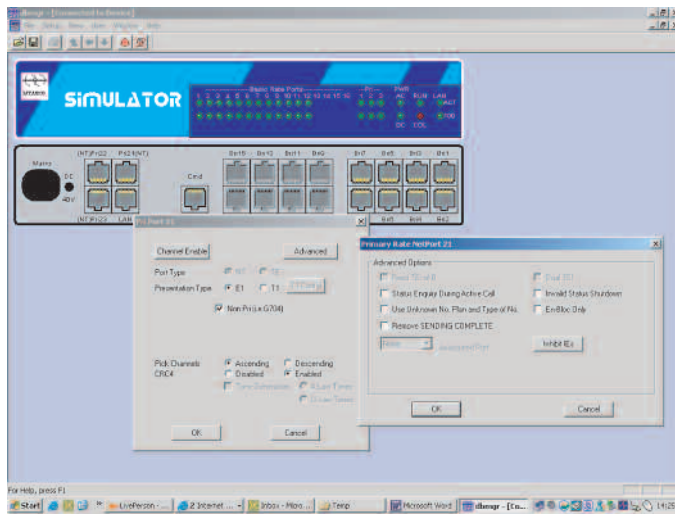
dbmgr - [Connected to Device]
File Setup View Window Help

SIMULATOR

Basic Rate Ports
1 2 3 4 5 6 7 8 9 10 11 12 13 14 15 16
Pri
1 2 3
PWR
AC
RUN
LAN
ACT
DC
LOL

Mains
DC
48V
(NT)Pri22
Pri23(NT)
(NT)Pri23
LAN
Cmd
Bri15
Bri13
Bri11
Bri9
Bri7
Bri5
Bri3
Bri1
Bri6
Bri4
Bri2

Pri Port 21
Channel Enable
Advanced
Port Type
NT
TE
Presentation Type
E1
T1
T1 Config
Non Pri (i.e. G704)
Pick Channels
Ascending
Descending
CRC4
Disabled
Enabled
Sync Detection
Auto Timer
Driven Timer
OK
Cancel

Primary Rate NetPort 21
Advanced Options
Force TE to B
Dual SO
Status Enquiry During Active Call
Invalid Status Shutdown
Use Unknown No. Plan and Type of No.
EnBloc Only
Remove SENDING COMPLETE
None
Associated Port
Inhibit IEs
OK
Cancel

For Help, press F1
Start
LivePerson - ...
2 Internet ...
Inbox - Micro...
Temp
Microsoft Word
dbmgr - [Co...
14:26